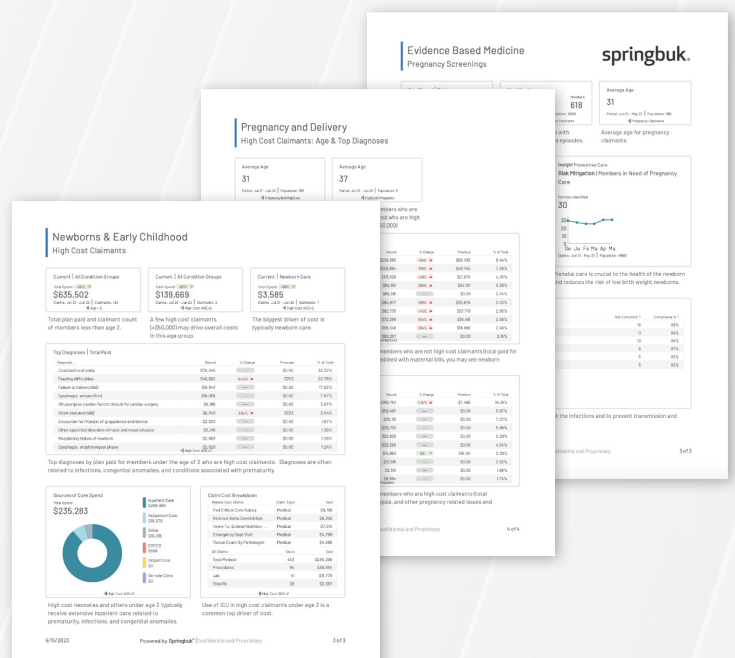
Evidence Based Medicine
Pregnancy Screenings

springbuk.

Members
618

Average Age
31

Average age for pregnancy claimants.

Risk Mitigation | Members in Need of Pregnancy Care

30

prenatal care is crucial to the health of the newborn and reduces the risk of low birth weight newborns.

the infections and to prevent transmission and

Confidential and Proprietary

3 of 3

Pregnancy and Delivery
High Cost Claimants: Age & Top Diagnoses

Average Age
31

Average Age
37

members who are not high cost claimants

members who are high cost claimants

Confidential and Proprietary

4 of 4

Newborns & Early Childhood
High Cost Claimants

Current | All Condition Groups
$635,502

Current | All Condition Groups
$139,669

Current | Newborn Care
$3,585

Total plan paid and claimant count of members less than age 2.

A few high cost claimants (>$50,000) may drive overall costs in this age group.

The biggest driver of cost is typically newborn care.

Top Diagnoses | Total Paid

Top diagnoses by plan paid for members under the age of 2 who are high cost claimants. Diagnoses are often related to infections, congenital anomalies, and conditions associated with prematurity.

Sources of Care Spend
Total Spend
$235,283

Inpatient Care
Outpatient Care
Other
ER/UCS
Urgent Care
On-site Clinic

Claim Cost Breakdown

High cost neonates and others under age 2 typically receive extensive inpatient care related to prematurity, infections, and congenital anomalies.

Use of ICU in high cost claimants under age 2 is a common top driver of cost.

9/15/2023

Powered by Springbuk® Confidential and Proprietary

3 of 3